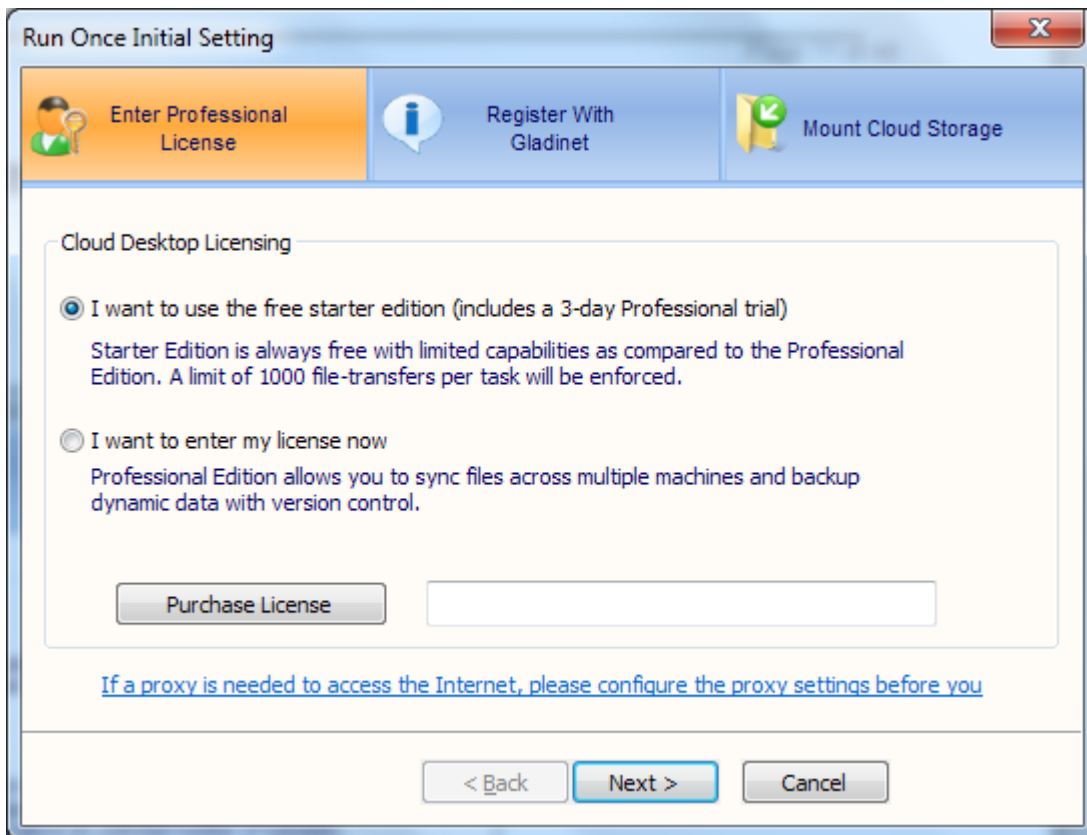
Run Once Initial Setting

Enter Professional License

Register With Gladinet

Mount Cloud Storage

Cloud Desktop Licensing

I want to use the free starter edition (includes a 3-day Professional trial)

Starter Edition is always free with limited capabilities as compared to the Professional Edition. A limit of 1000 file-transfers per task will be enforced.

I want to enter my license now

Professional Edition allows you to sync files across multiple machines and backup dynamic data with version control.

Purchase License

If a proxy is needed to access the Internet, please configure the proxy settings before you

< Back

Next >

Cancel